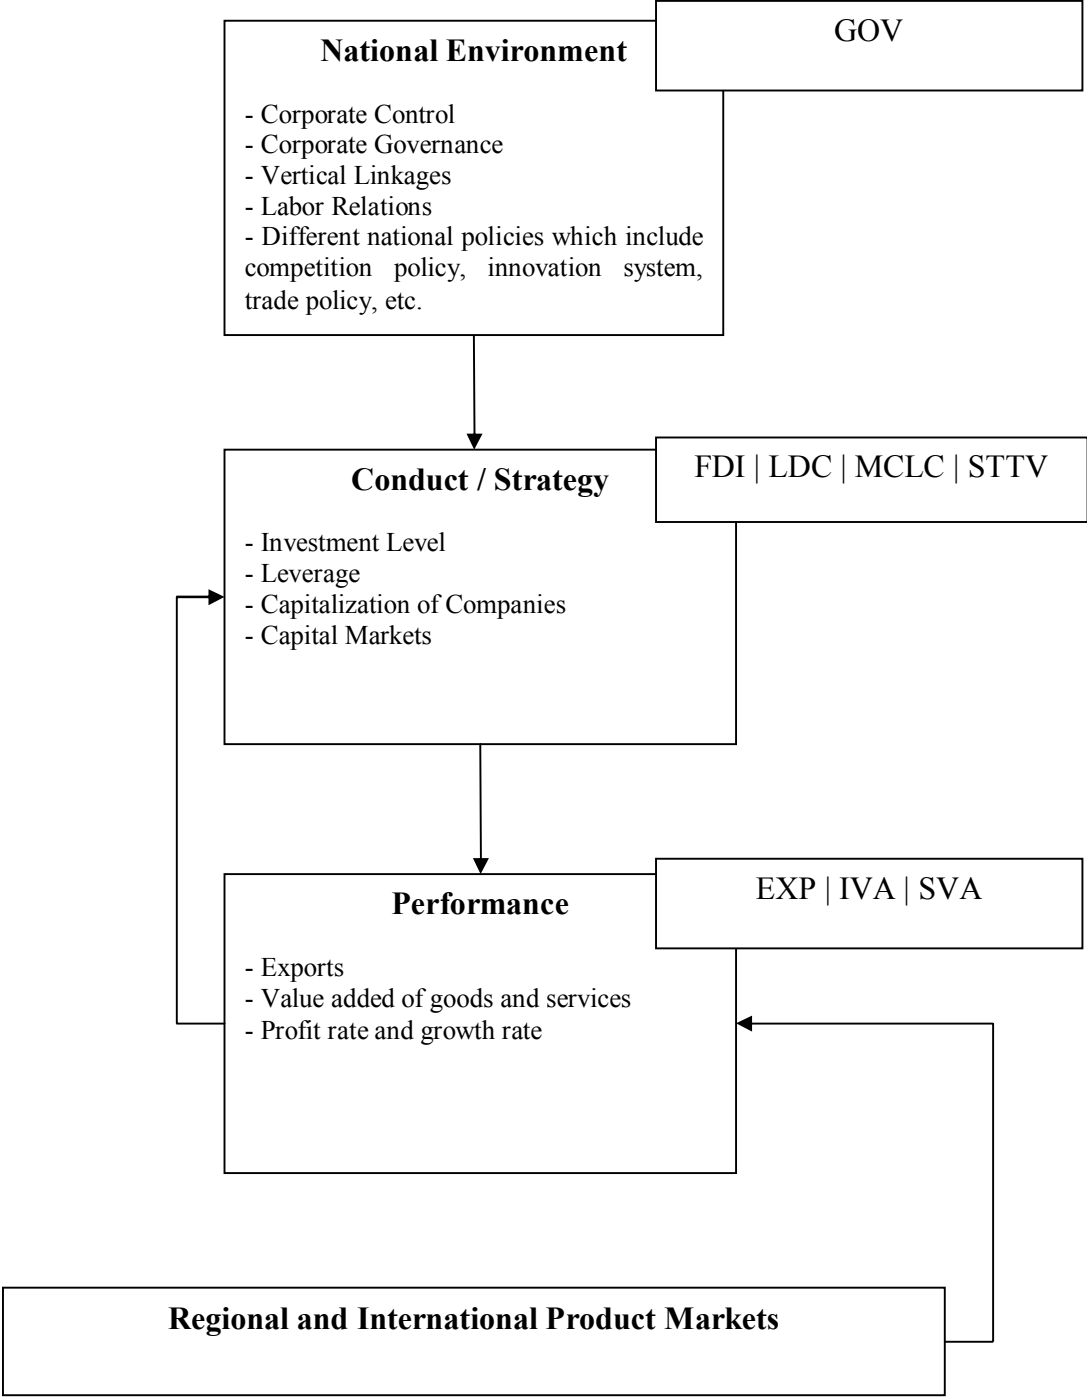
National Environment

GOV

- Corporate Control
- Corporate Governance
- Vertical Linkages
- Labor Relations
- Different national policies which include competition policy, innovation system, trade policy, etc.

Conduct / Strategy

FDI | LDC | MCLC | STTV

- Investment Level
- Leverage
- Capitalization of Companies
- Capital Markets

Performance

EXP | IVA | SVA

- Exports
- Value added of goods and services
- Profit rate and growth rate

Regional and International Product Markets